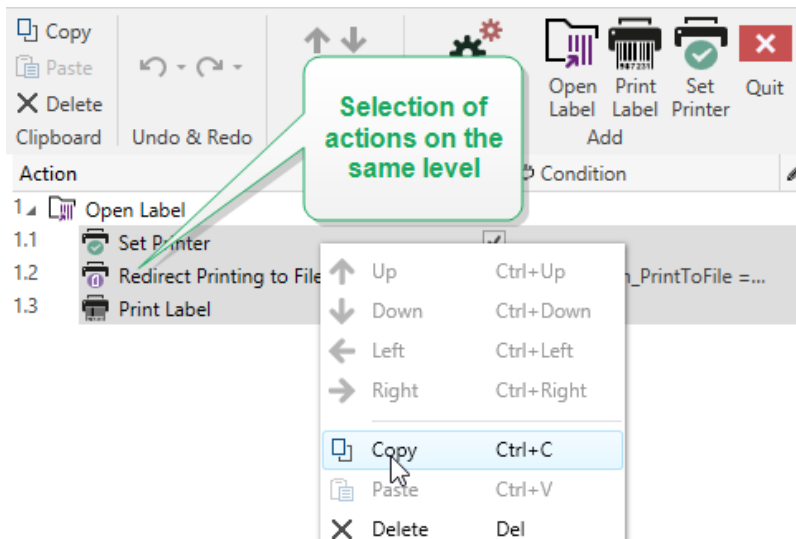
Copy
Paste
Delete
Clipboard
Undo & Redo
Open Label
Print Label
Set Printer
Quit
Add
Selection of actions on the same level
Action
Condition
1 Open Label
1.1 Set Printer
1.2 Redirect Printing to File
_PrintToFile =...
1.3 Print Label
Up Ctrl+Up
Down Ctrl+Down
Left Ctrl+Left
Right Ctrl+Right
Copy Ctrl+C
Paste Ctrl+V
Delete Del